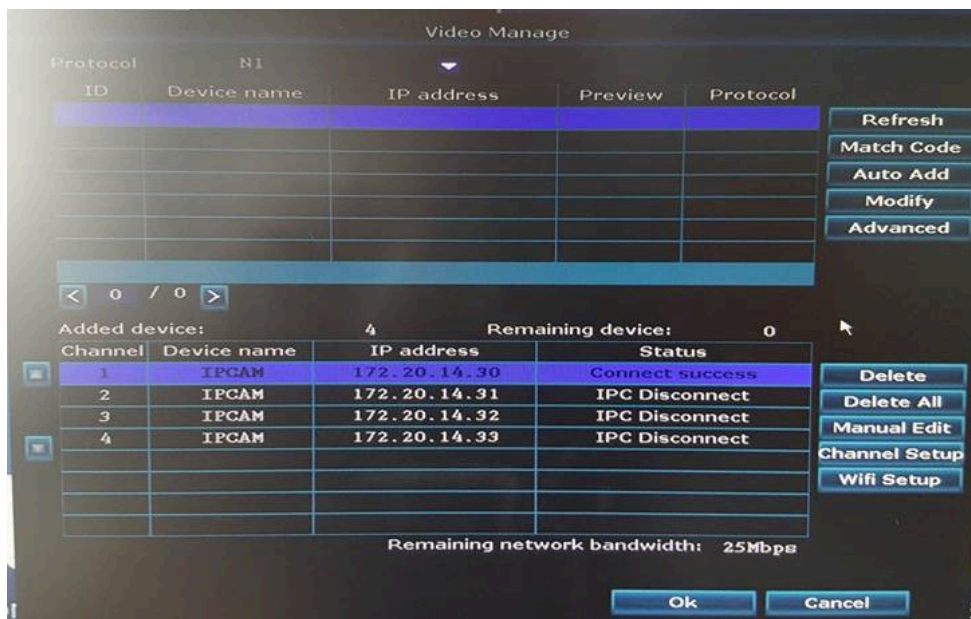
Video Manage

Protocol N1

| ID | Device name | IP address | Preview | Protocol |
|---|---|---|---|---|
| | | | | |

Refresh
Match Code
Auto Add
Modify
Advanced

< 0 / 0 >

Added device: 4 Remaining device: 0

| Channel | Device name | IP address | Status |
|---|---|---|---|
| 1 | IPCAM | 172.20.14.30 | Connect success |
| 2 | IPCAM | 172.20.14.31 | IPC Disconnect |
| 3 | IPCAM | 172.20.14.32 | IPC Disconnect |
| 4 | IPCAM | 172.20.14.33 | IPC Disconnect |

Delete
Delete All
Manual Edit
Channel Setup
Wifi Setup

Remaining network bandwidth: 25Mbps

Ok
Cancel